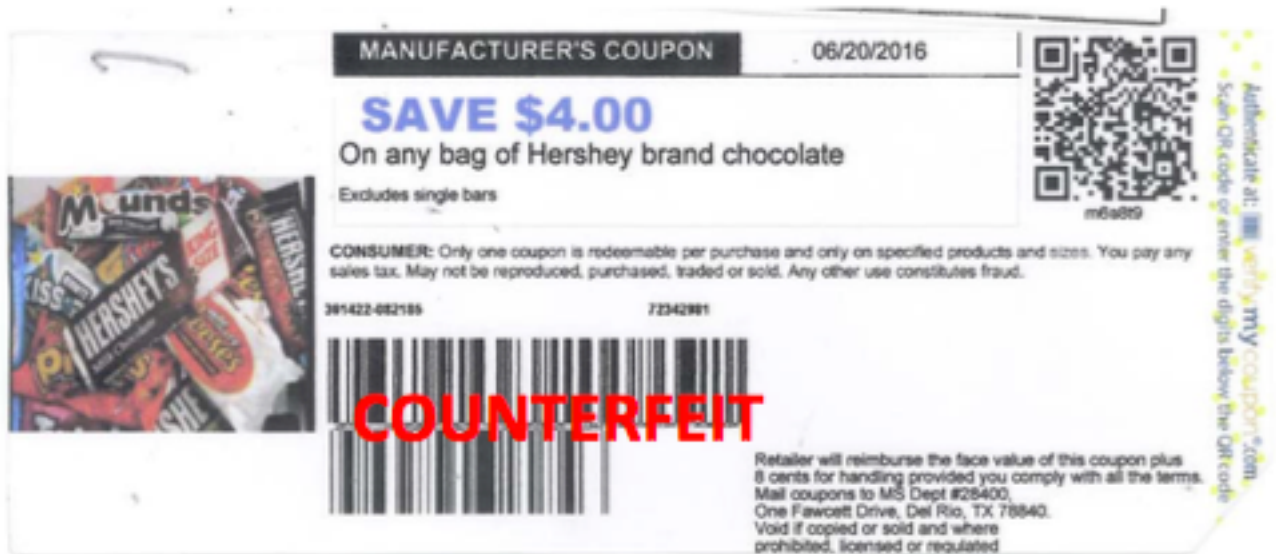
MANUFACTURER'S COUPON

06/20/2016

SAVE $4.00

On any bag of Hershey brand chocolate

Excludes single bars

m6a8t9

Authenticate at: verifymycoupon.com
Scan QR code or enter the digits below the QR code

CONSUMER: Only one coupon is redeemable per purchase and only on specified products and sizes. You pay any sales tax. May not be reproduced, purchased, traded or sold. Any other use constitutes fraud.

Mounds

HERSHEY'S

391422-082185

72342981

COUNTERFEIT

Retailer will reimburse the face value of this coupon plus 8 cents for handling provided you comply with all the terms. Mail coupons to MS Dept #28400, One Fawcett Drive, Del Rio, TX 78840. Void if copied or sold and where prohibited, licensed or regulated